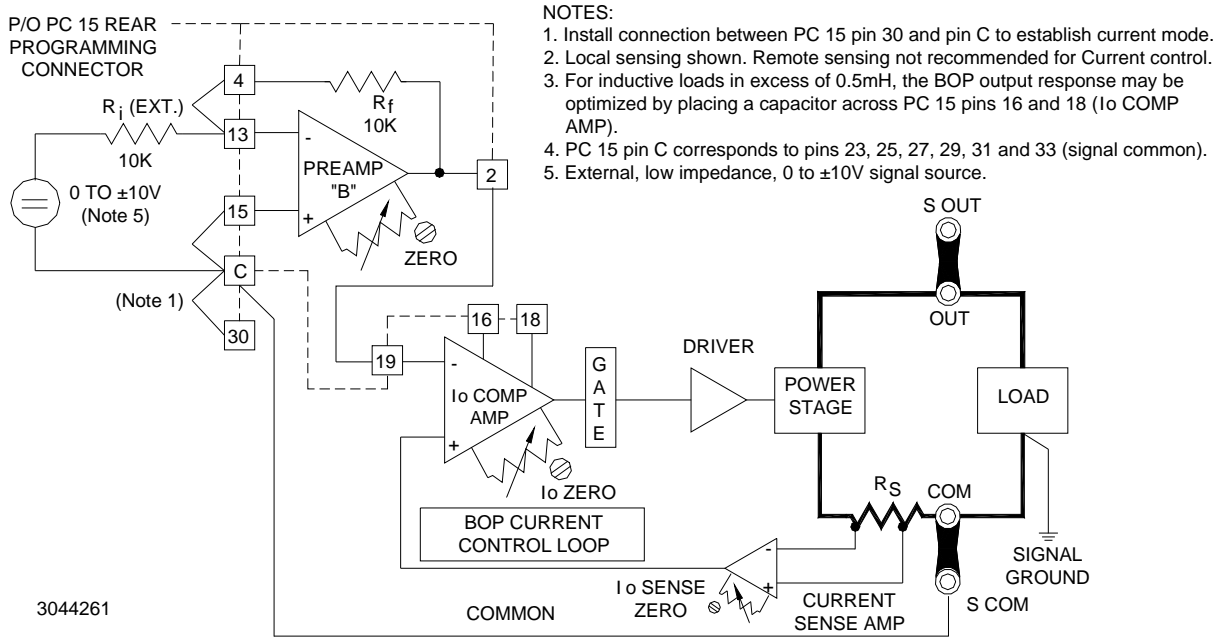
P/O PC 15 REAR PROGRAMMING CONNECTOR

NOTES:
1. Install connection between PC 15 pin 30 and pin C to establish current mode.
2. Local sensing shown. Remote sensing not recommended for Current control.
3. For inductive loads in excess of 0.5mH, the BOP output response may be optimized by placing a capacitor across PC 15 pins 16 and 18 (I o COMP AMP).
4. PC 15 pin C corresponds to pins 23, 25, 27, 29, 31 and 33 (signal common).
5. External, low impedance, 0 to ±10V signal source.

4
$R_f$
10K
$R_i$ (EXT.)
13
10K
-
PREAMP "B"
2
0 TO ±10V
(Note 5)
15
+
ZERO
C
(Note 1)
30
16
18
19
-
I o COMP AMP
+
G A T E
DRIVER
POWER STAGE
S OUT
OUT
LOAD
I o ZERO
$R_S$
COM
BOP CURRENT CONTROL LOOP
-
+
SIGNAL GROUND
I o SENSE ZERO
CURRENT SENSE AMP
S COM
3044261
COMMON